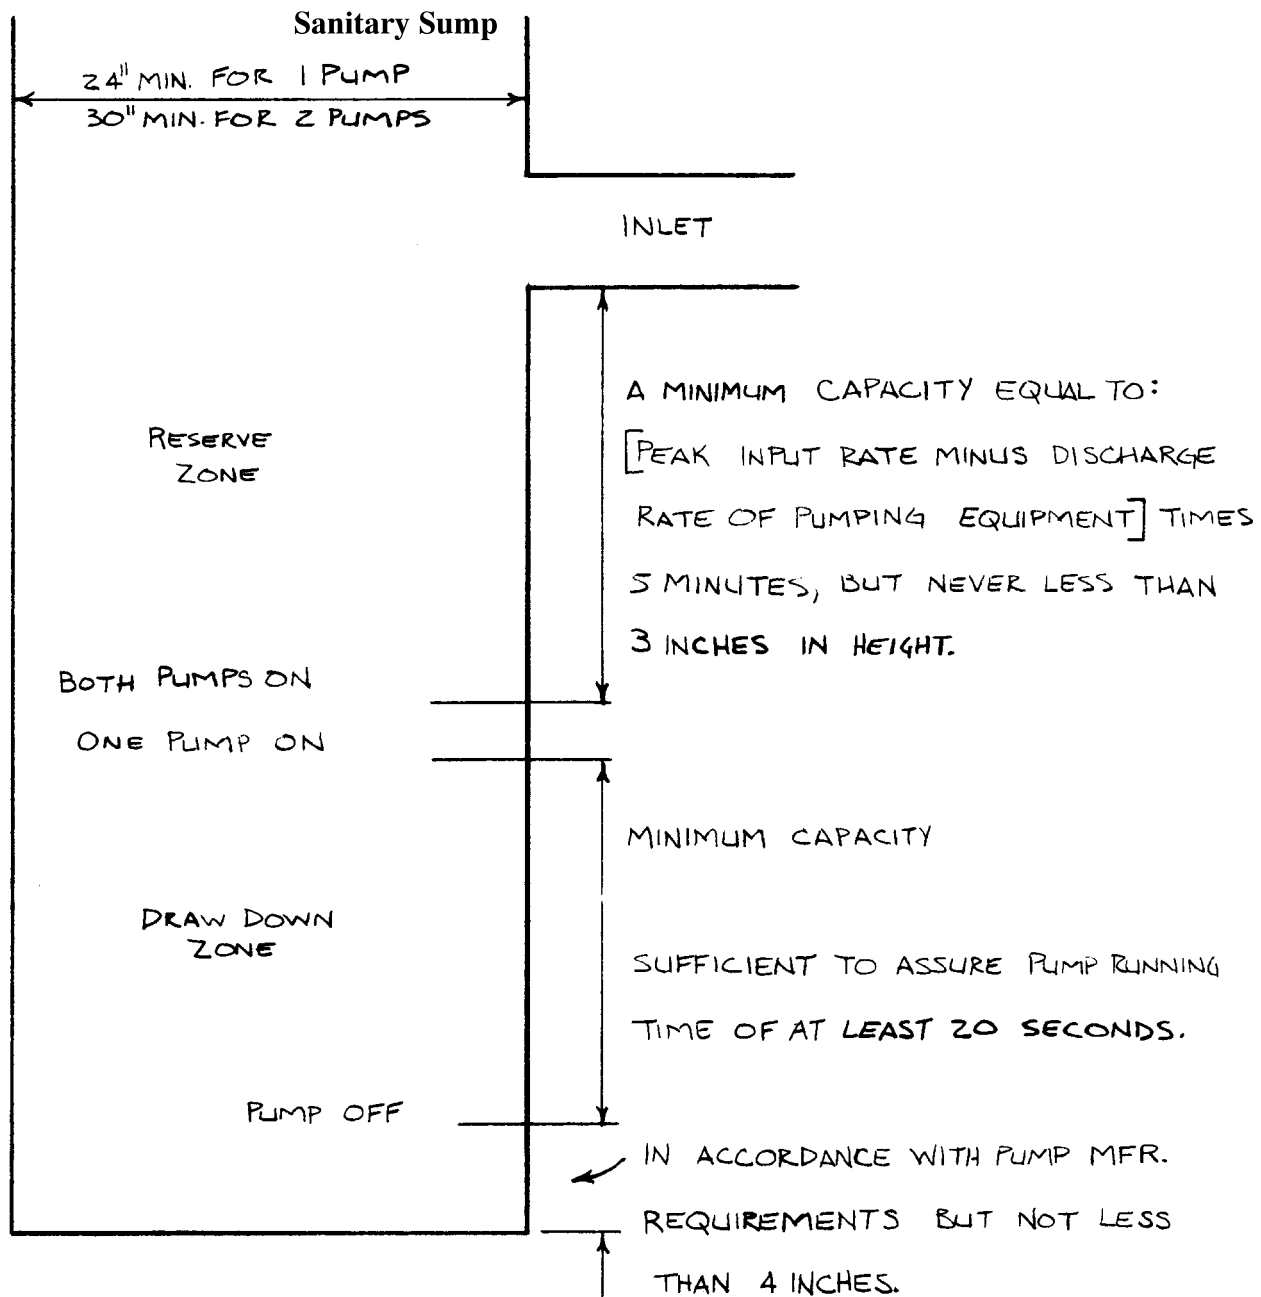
Sanitary Sump

24" MIN. FOR 1 PUMP
30" MIN. FOR 2 PUMPS

INLET

RESERVE ZONE

A MINIMUM CAPACITY EQUAL TO: [PEAK INPUT RATE MINUS DISCHARGE RATE OF PUMPING EQUIPMENT] TIMES 5 MINUTES, BUT NEVER LESS THAN 3 INCHES IN HEIGHT.

BOTH PUMPS ON

ONE PUMP ON

MINIMUM CAPACITY

DRAW DOWN ZONE

SUFFICIENT TO ASSURE PUMP RUNNING TIME OF AT LEAST 20 SECONDS.

PUMP OFF

IN ACCORDANCE WITH PUMP MFR. REQUIREMENTS BUT NOT LESS THAN 4 INCHES.